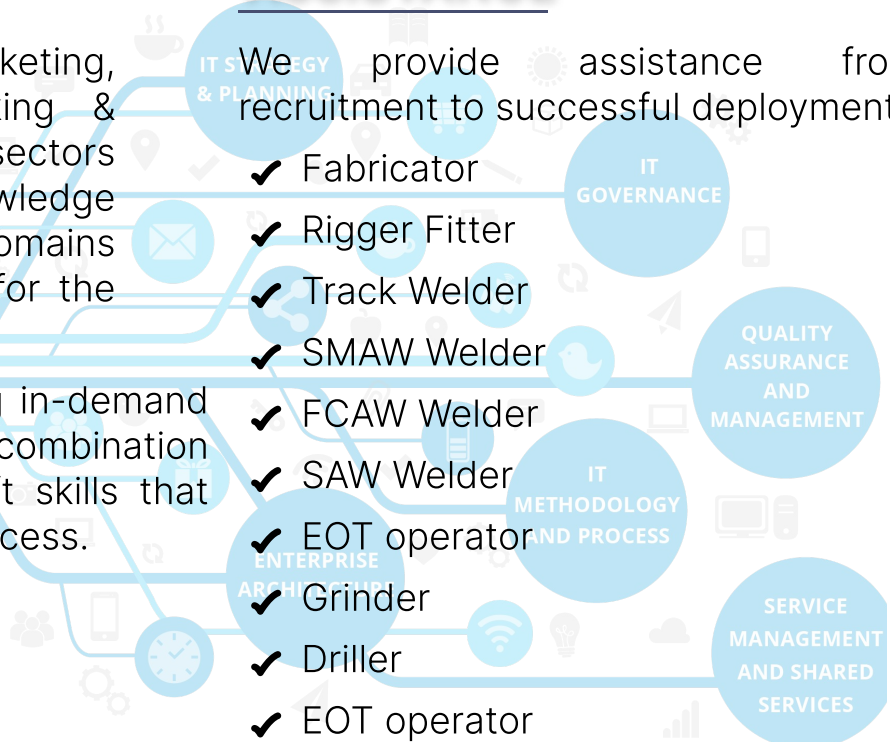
keting,
ting &
sectors
wledge
omains
for the

in-demand
combination
t skills that
cess.

We provide assistance fro
recruitment to successful deployment

✔ Fabricator
✔ Rigger Fitter
✔ Track Welder
✔ SMAW Welder
✔ FCAW Welder
✔ SAW Welder
✔ EOT operator
✔ Grinder
✔ Driller
✔ EOT operator

IT STRATEGY & PLANNING
IT GOVERNANCE
QUALITY ASSURANCE AND MANAGEMENT
IT METHODOLOGY AND PROCESS
ENTERPRISE ARCHITECTURE
SERVICE MANAGEMENT AND SHARED SERVICES